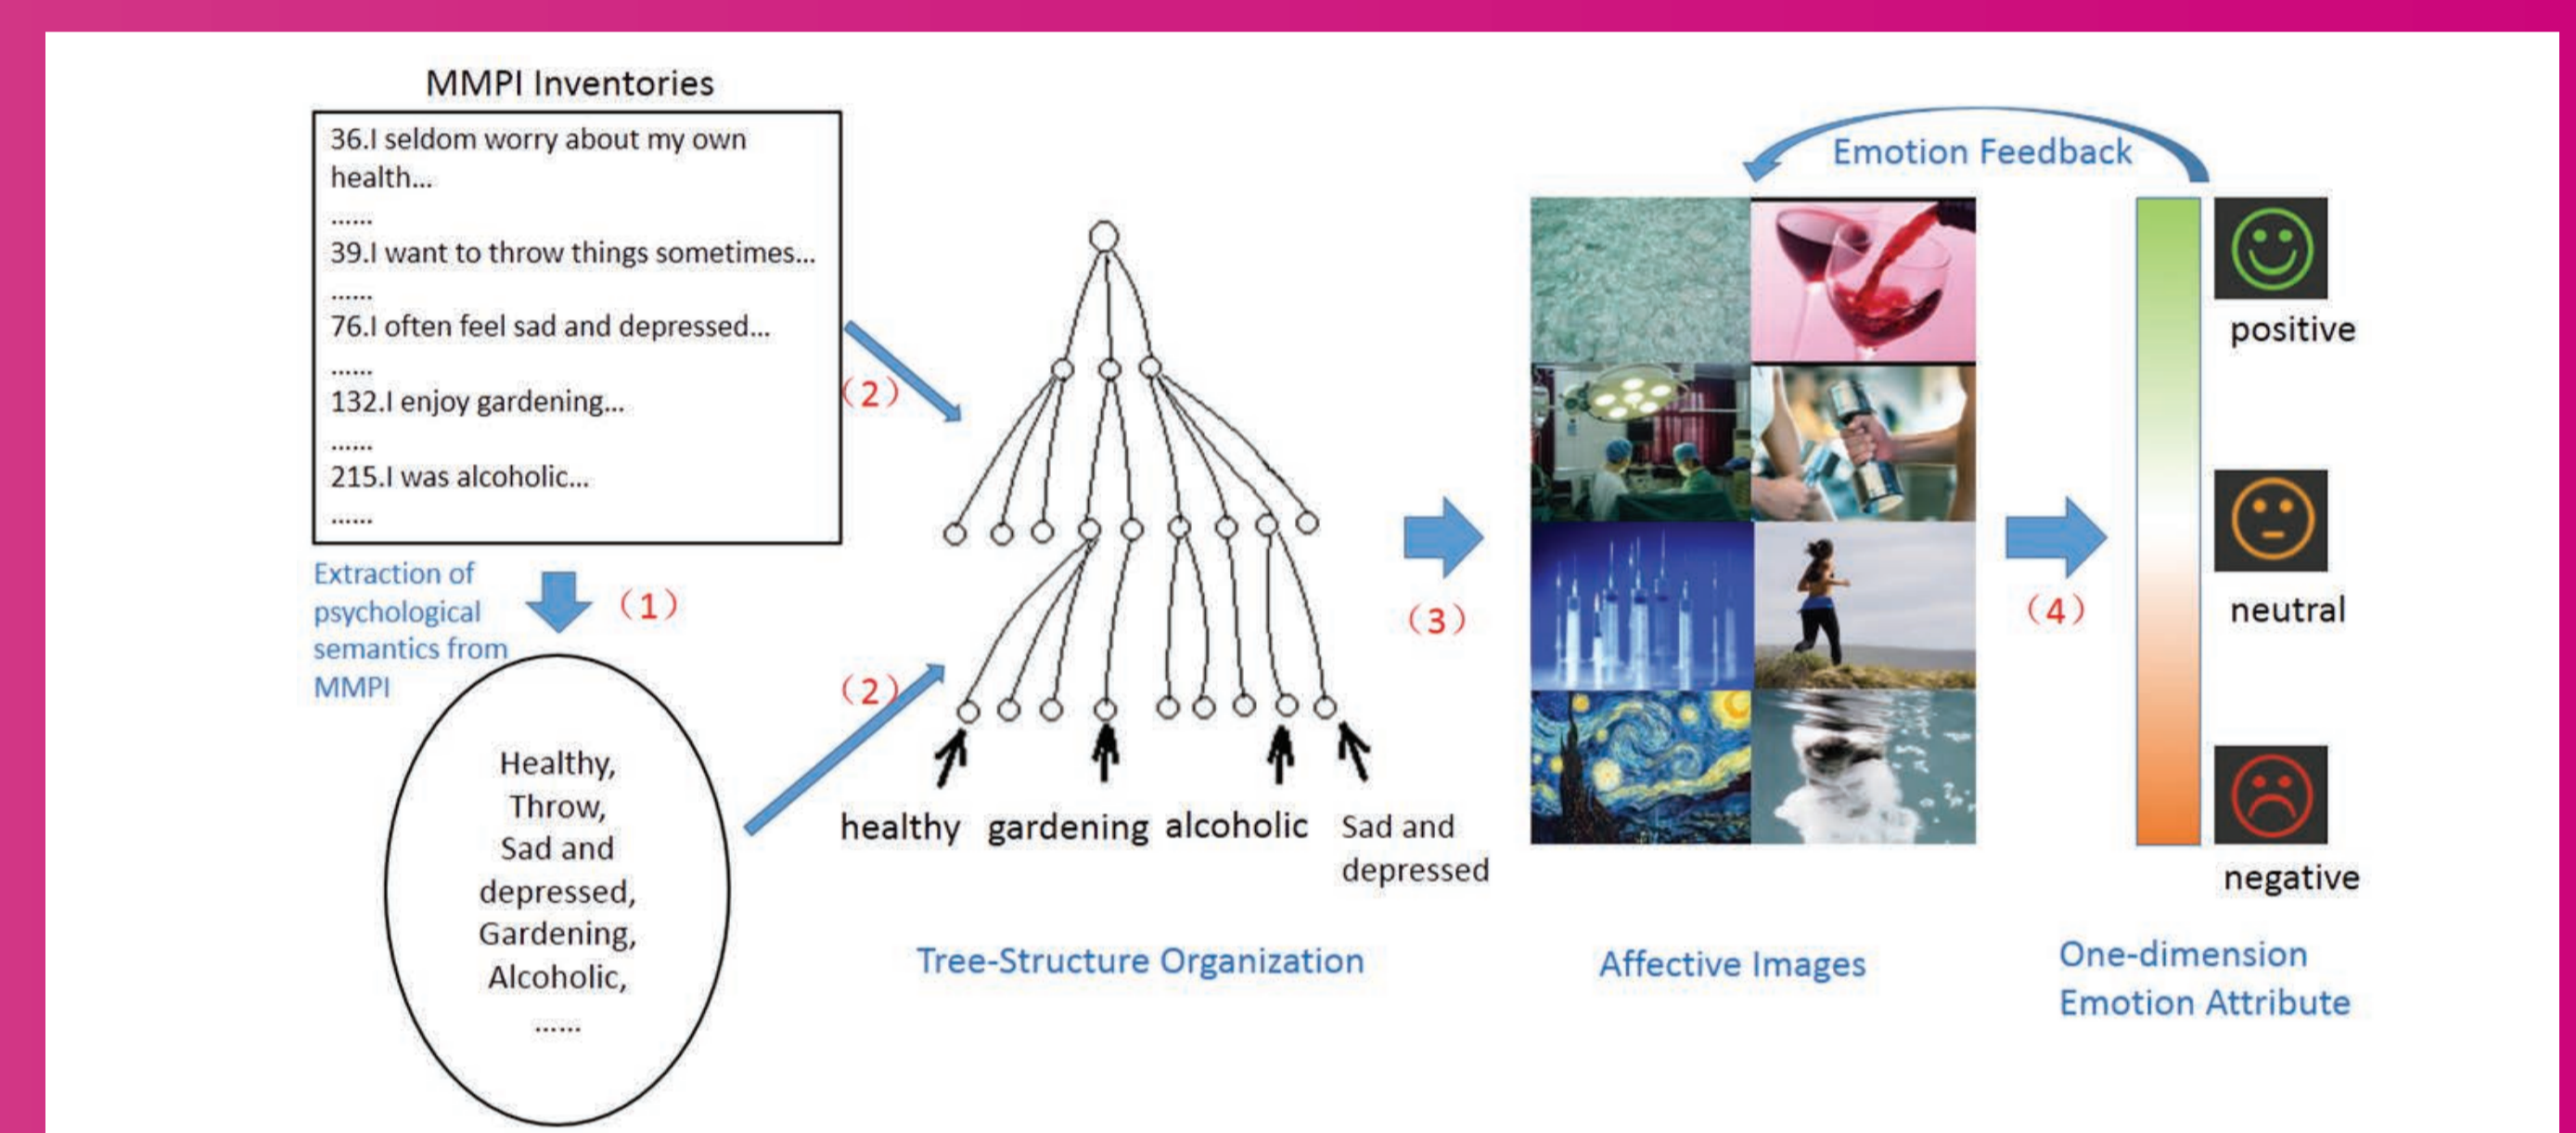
MMPI Inventories

36.I seldom worry about my own health...
......
39.I want to throw things sometimes...
......
76.I often feel sad and depressed...
......
132.I enjoy gardening...
......
215.I was alcoholic...
......

Extraction of psychological semantics from MMPI

(1)

Healthy,
Throw,
Sad and depressed,
Gardening,
Alcoholic,
......

(2)

(2)

healthy gardening alcoholic Sad and depressed

Tree-Structure Organization

(3)

Emotion Feedback

Affective Images

(4)

positive

neutral

negative

One-dimension Emotion Attribute